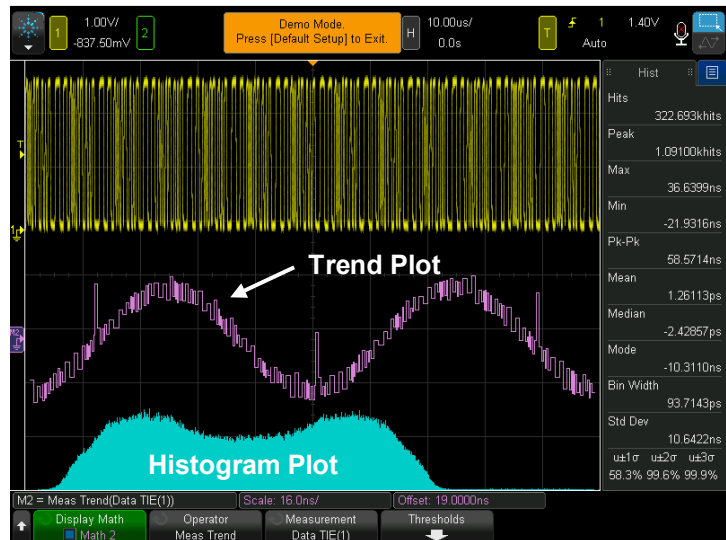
1 1.00V/ -837.50mV 2

Demo Mode. Press [Default Setup] to Exit.

H 10.00us/ 0.0s

T 1 1.40V Auto

Trend Plot

Histogram Plot

Hist

Hits 322.693khits
Peak 1.09100khits
Max 36.6399ns
Min -21.9316ns
Pk-Pk 58.5714ns
Mean 1.26113ps
Median -2.42857ps
Mode -10.3110ns
Bin Width 93.7143ps
Std Dev 10.6422ns
u±1σ u±2σ u±3σ
58.3% 99.6% 99.9%

M2 = Meas Trend(Data TIE(1)) Scale: 16.0ns/ Offset: 19.0000ns

Display Math Math 2 | Operator Meas Trend | Measurement Data TIE(1) | Thresholds